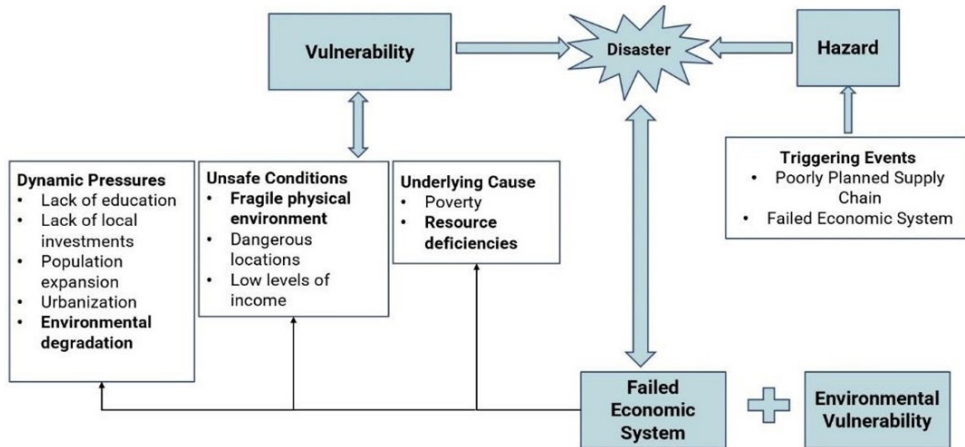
Vulnerability

Disaster

Hazard

Dynamic Pressures
- Lack of education
- Lack of local investments
- Population expansion
- Urbanization
- Environmental degradation

Unsafe Conditions
- Fragile physical environment
- Dangerous locations
- Low levels of income

Underlying Cause
- Poverty
- Resource deficiencies

Triggering Events
- Poorly Planned Supply Chain
- Failed Economic System

Failed Economic System

Environmental Vulnerability